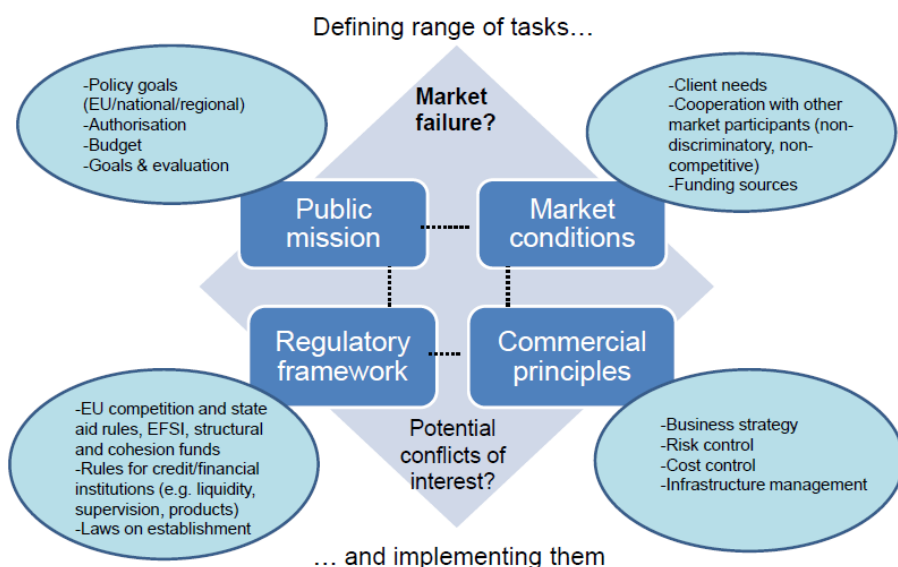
Defining range of tasks…

-Policy goals (EU/national/regional)
-Authorisation
-Budget
-Goals & evaluation

Market failure?

-Client needs
-Cooperation with other market participants (non-discriminatory, non-competitive)
-Funding sources

Public mission

Market conditions

Regulatory framework

Commercial principles

-EU competition and state aid rules, EFSI, structural and cohesion funds
-Rules for credit/financial institutions (e.g. liquidity, supervision, products)
-Laws on establishment

Potential conflicts of interest?

-Business strategy
-Risk control
-Cost control
-Infrastructure management

… and implementing them